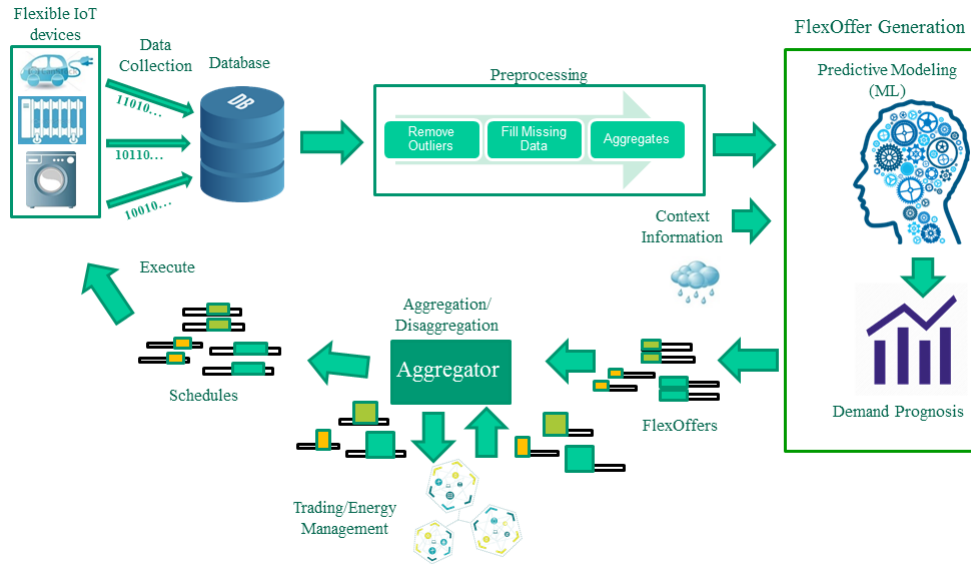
Flexible IoT devices

Data Collection

Database

DB

11010...

10110...

10010...

Preprocessing

Remove Outliers

Fill Missing Data

Aggregates

FlexOffer Generation

Predictive Modeling (ML)

Context Information

Demand Prognosis

Execute

Aggregation/ Disaggregation

Aggregator

Schedules

FlexOffers

Trading/Energy Management